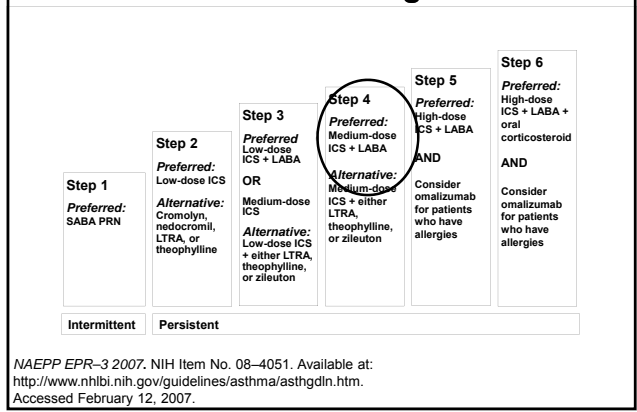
Step 1

*Preferred:*
SABA PRN

Step 2

*Preferred:*
Low-dose ICS

*Alternative:*
Cromolyn, nedocromil, LTRA, or theophylline

Step 3

*Preferred*
Low-dose ICS + LABA

OR

Medium-dose ICS

*Alternative:*
Low-dose ICS + either LTRA, theophylline, or zileuton

Step 4

*Preferred:*
Medium-dose ICS + LABA

*Alternative:*
Medium-dose ICS + either LTRA, theophylline, or zileuton

Step 5

*Preferred:*
High-dose ICS + LABA

AND

Consider omalizumab for patients who have allergies

Step 6

*Preferred:*
High-dose ICS + LABA + oral corticosteroid

AND

Consider omalizumab for patients who have allergies

Intermittent | Persistent

*NAEPP EPR–3 2007*. NIH Item No. 08–4051. Available at: http://www.nhlbi.nih.gov/guidelines/asthma/asthgdln.htm. Accessed February 12, 2007.